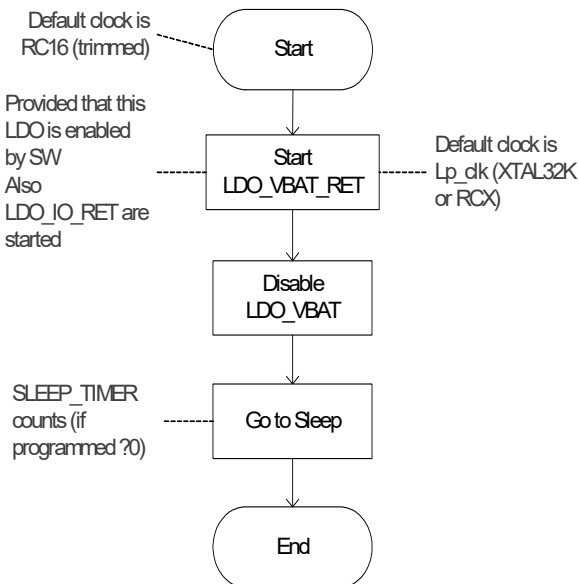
Default clock is RC16 (trimmed)

Start

Provided that this LDO is enabled by SW
Also
LDO_IO_RET are started

Start
LDO_VBAT_RET

Default clock is Lp_clk (XTAL32K or RCX)

Disable
LDO_VBAT

SLEEP_TIMER counts (if programmed ?0)

Go to Sleep

End